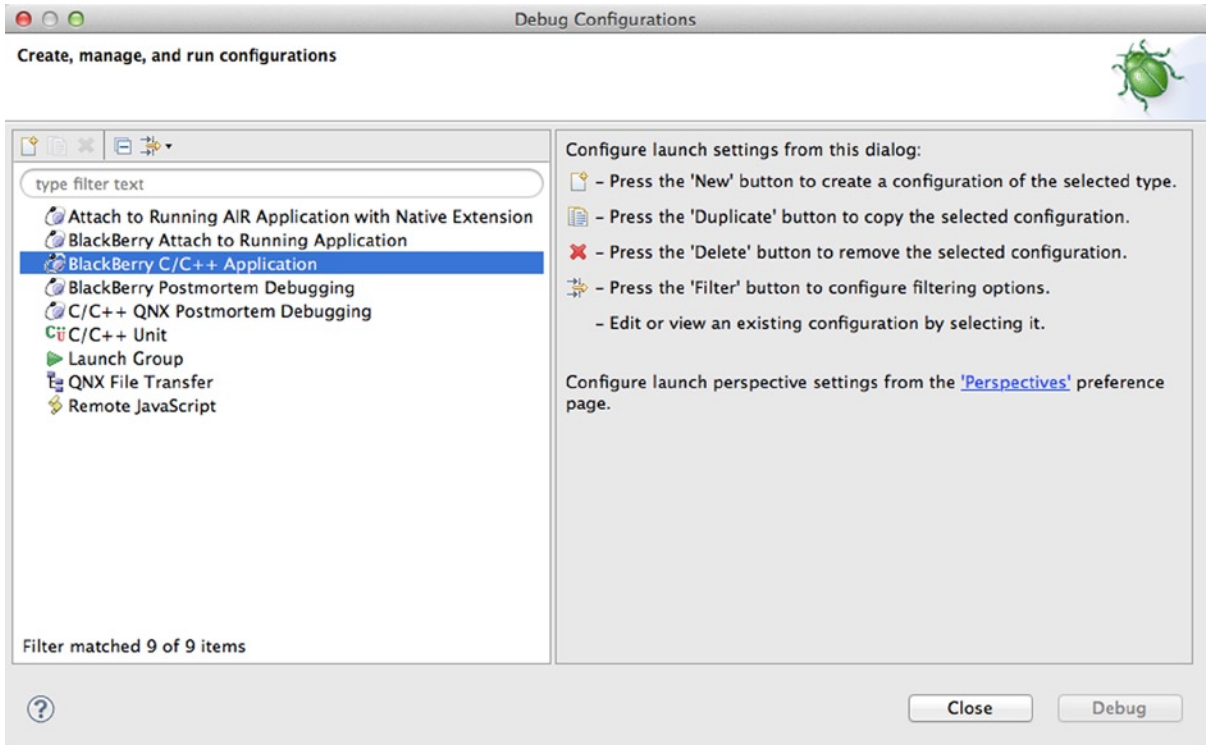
Debug Configurations

Create, manage, and run configurations

type filter text

Attach to Running AIR Application with Native Extension
BlackBerry Attach to Running Application
BlackBerry C/C++ Application
BlackBerry Postmortem Debugging
C/C++ QNX Postmortem Debugging
C/C++ Unit
Launch Group
QNX File Transfer
Remote JavaScript

Filter matched 9 of 9 items

Configure launch settings from this dialog:

- Press the 'New' button to create a configuration of the selected type.

- Press the 'Duplicate' button to copy the selected configuration.

- Press the 'Delete' button to remove the selected configuration.

- Press the 'Filter' button to configure filtering options.

- Edit or view an existing configuration by selecting it.

Configure launch perspective settings from the 'Perspectives' preference page.

Close

Debug